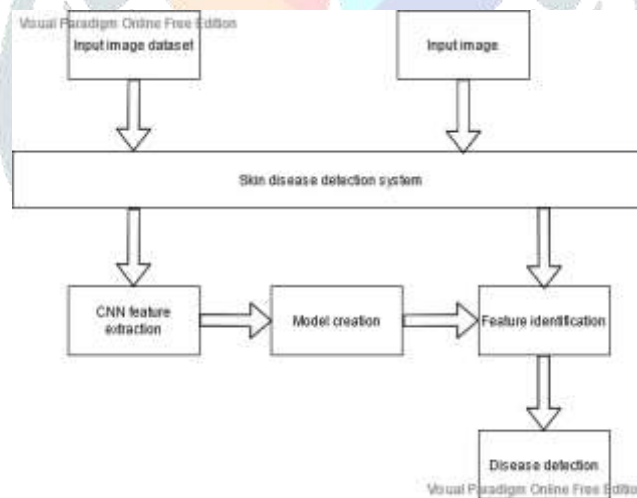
Visual Paradigm Online Free Edition

Input image dataset

Input image

Skin disease detection system

CNN feature extraction

Model creation

Feature identification

Disease detection

Visual Paradigm Online Free Editio